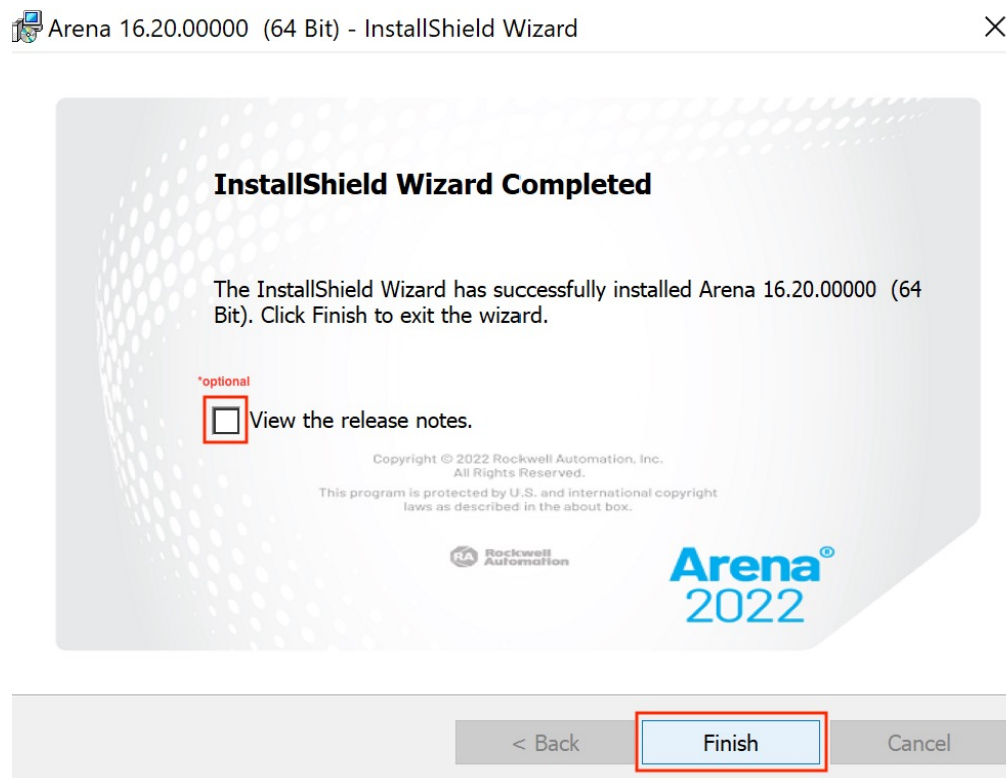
Arena 16.20.00000 (64 Bit) - InstallShield Wizard

InstallShield Wizard Completed

The InstallShield Wizard has successfully installed Arena 16.20.00000 (64 Bit). Click Finish to exit the wizard.

*optional

View the release notes.

Copyright © 2022 Rockwell Automation, Inc.
All Rights Reserved.
This program is protected by U.S. and international copyright laws as described in the about box.

RA Rockwell Automation

Arena®
2022

< Back
Finish
Cancel